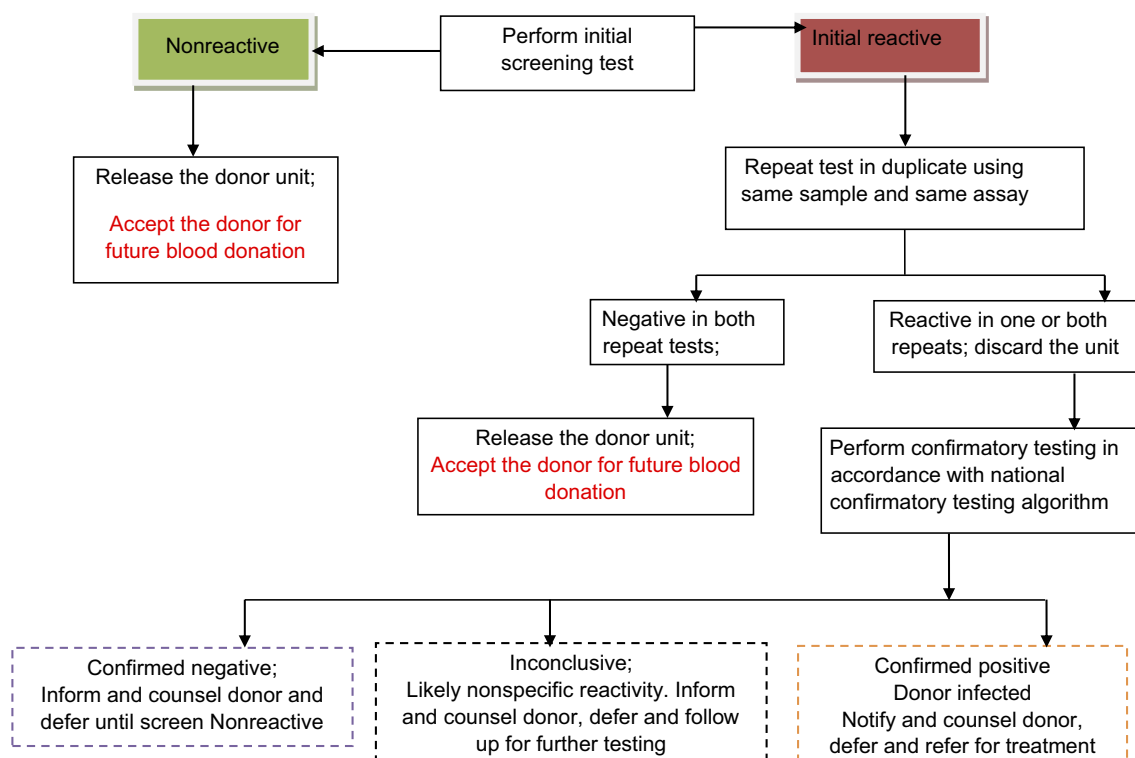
Perform initial screening test

Nonreactive

Initial reactive

Release the donor unit;

Accept the donor for future blood donation

Repeat test in duplicate using same sample and same assay

Negative in both repeat tests;

Reactive in one or both repeats; discard the unit

Release the donor unit;
Accept the donor for future blood donation

Perform confirmatory testing in accordance with national confirmatory testing algorithm

Confirmed negative;
Inform and counsel donor and defer until screen Nonreactive

Inconclusive;
Likely nonspecific reactivity. Inform and counsel donor, defer and follow up for further testing

Confirmed positive
Donor infected
Notify and counsel donor, defer and refer for treatment